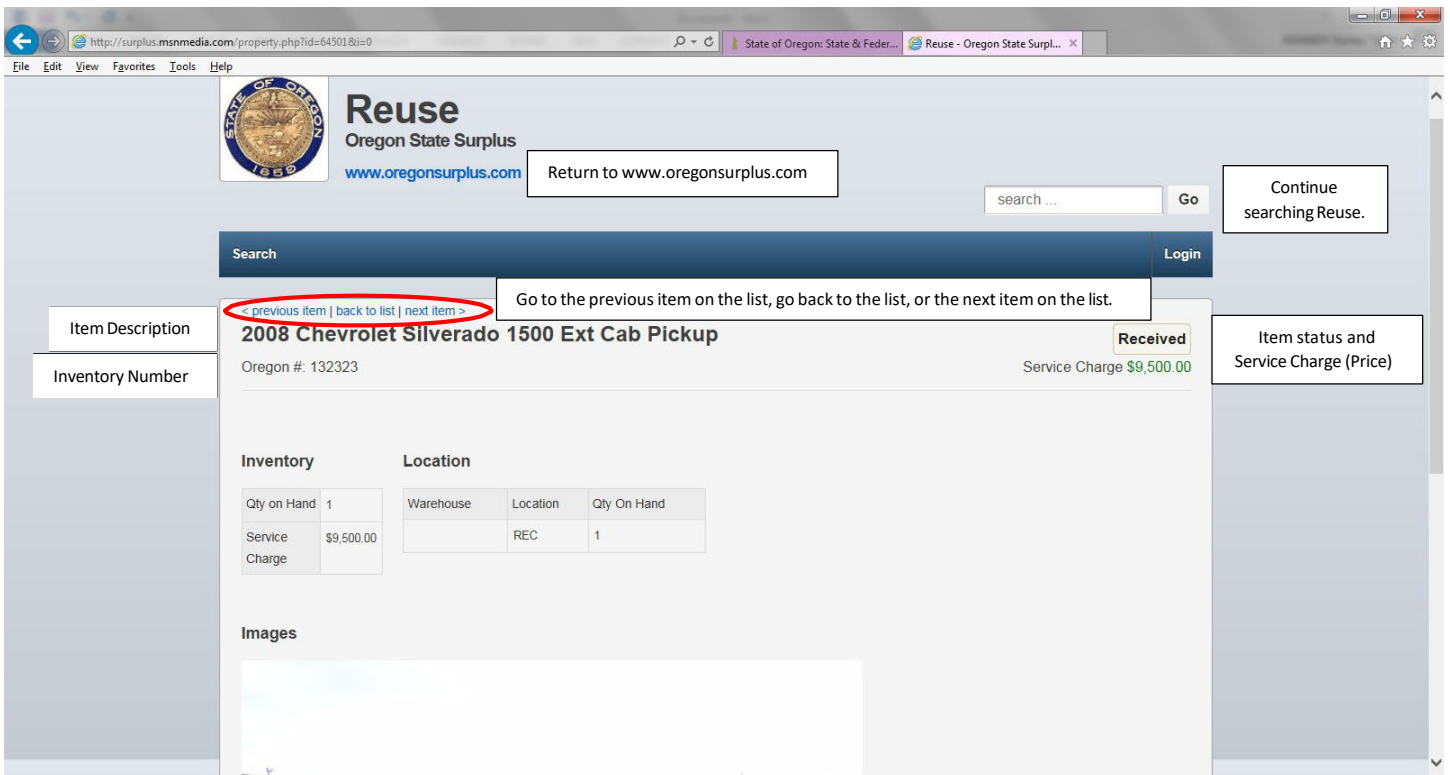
http://surplus.msnmedia.com/property.php?id=64501&i=0

State of Oregon: State & Feder...

Reuse - Oregon State Surpl...

File Edit View Favorites Tools Help

STATE OF OREGON 1859

Reuse

Oregon State Surplus

www.oregonsurplus.com

Return to www.oregonsurplus.com

search ...

Go

Continue searching Reuse.

Search

Login

Go to the previous item on the list, go back to the list, or the next item on the list.

< previous item | back to list | next item >

Item Description

2008 Chevrolet Silverado 1500 Ext Cab Pickup

Received

Item status and Service Charge (Price)

Inventory Number

Oregon #: 132323

Service Charge $9,500.00

Inventory

| Qty on Hand | 1 |
|---|---|
| Service Charge | $9,500.00 |

Location

| Warehouse | Location | Qty On Hand |
|---|---|---|
| | REC | 1 |

Images